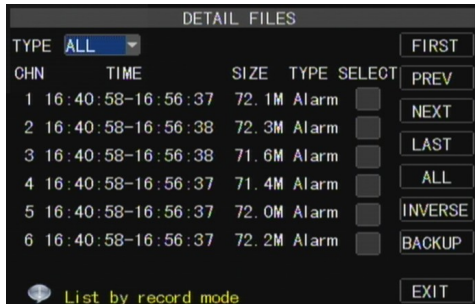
DETAIL FILES

TYPE ALL

| CHN | TIME | SIZE | TYPE | SELECT |
|---|---|---|---|---|
| 1 | 16:40:58-16:56:37 | 72.1M | Alarm | |
| 2 | 16:40:58-16:56:38 | 72.3M | Alarm | |
| 3 | 16:40:58-16:56:38 | 71.6M | Alarm | |
| 4 | 16:40:58-16:56:37 | 71.4M | Alarm | |
| 5 | 16:40:58-16:56:37 | 72.0M | Alarm | |
| 6 | 16:40:58-16:56:37 | 72.2M | Alarm | |

FIRST
PREV
NEXT
LAST
ALL
INVERSE
BACKUP

List by record mode

EXIT